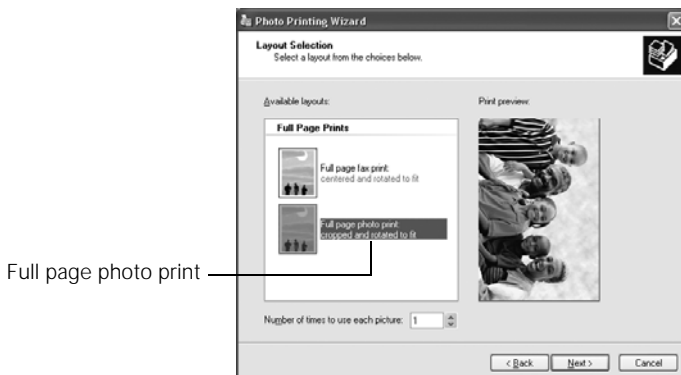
Photo Printing Wizard

Layout Selection
Select a layout from the choices below.

Available layouts:

Full Page Prints

Full page fax print:
centered and rotated to fit

Full page photo print:
cropped and rotated to fit

Print preview:

Full page photo print

Number of times to use each picture: 1

< Back
Next >
Cancel